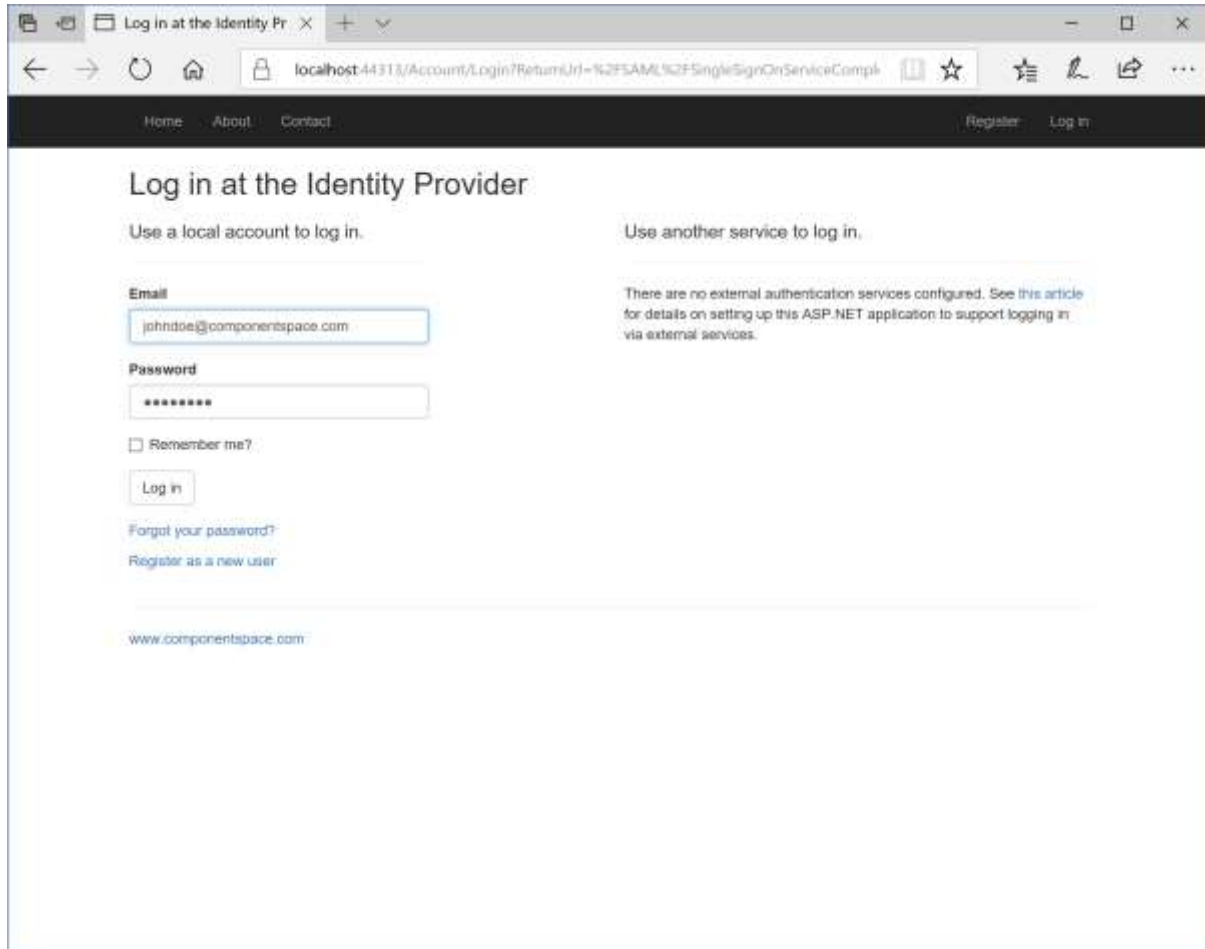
Log in at the Identity Pr

localhost:44313/Account/Login?ReturnUrl=%2FSAML%2FSingleSignOnServiceCompl

Home About Contact

Register Log in

Log in at the Identity Provider

Use a local account to log in.

Email

johndoe@componentspace.com

Password

•••••••••

Remember me?

Log in

Forgot your password?

Register as a new user

Use another service to log in.

There are no external authentication services configured. See this article for details on setting up this ASP.NET application to support logging in via external services.

www.componentspace.com